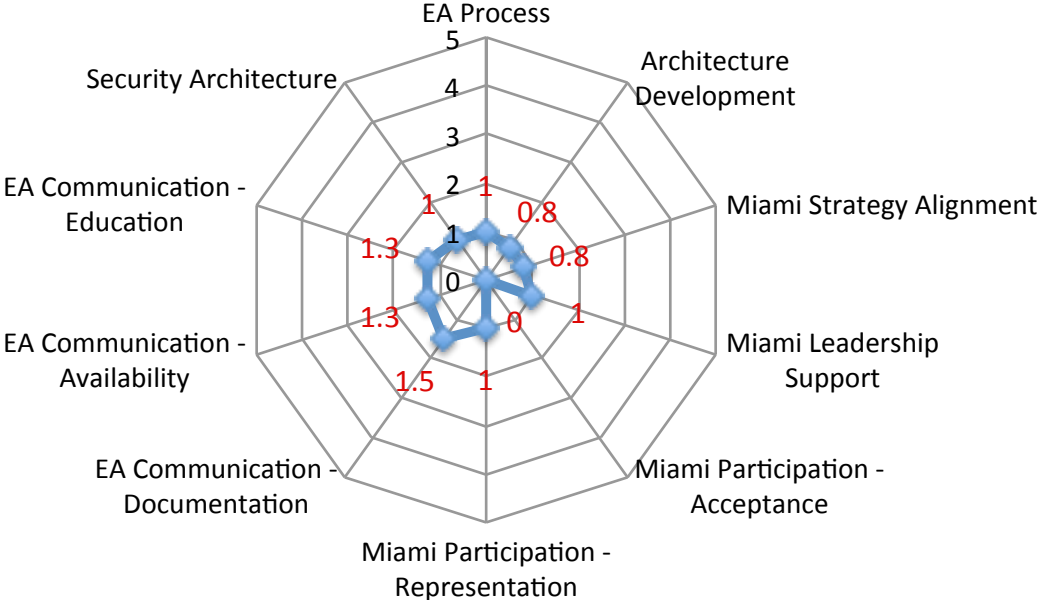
EA Process
5
4
3
2
1
0
1
Architecture Development
0.8
Miami Strategy Alignment
0.8
Miami Leadership Support
1
Miami Participation - Acceptance
0
Miami Participation - Representation
1
EA Communication - Documentation
1.5
EA Communication - Availability
1.3
EA Communication - Education
1.3
Security Architecture
1